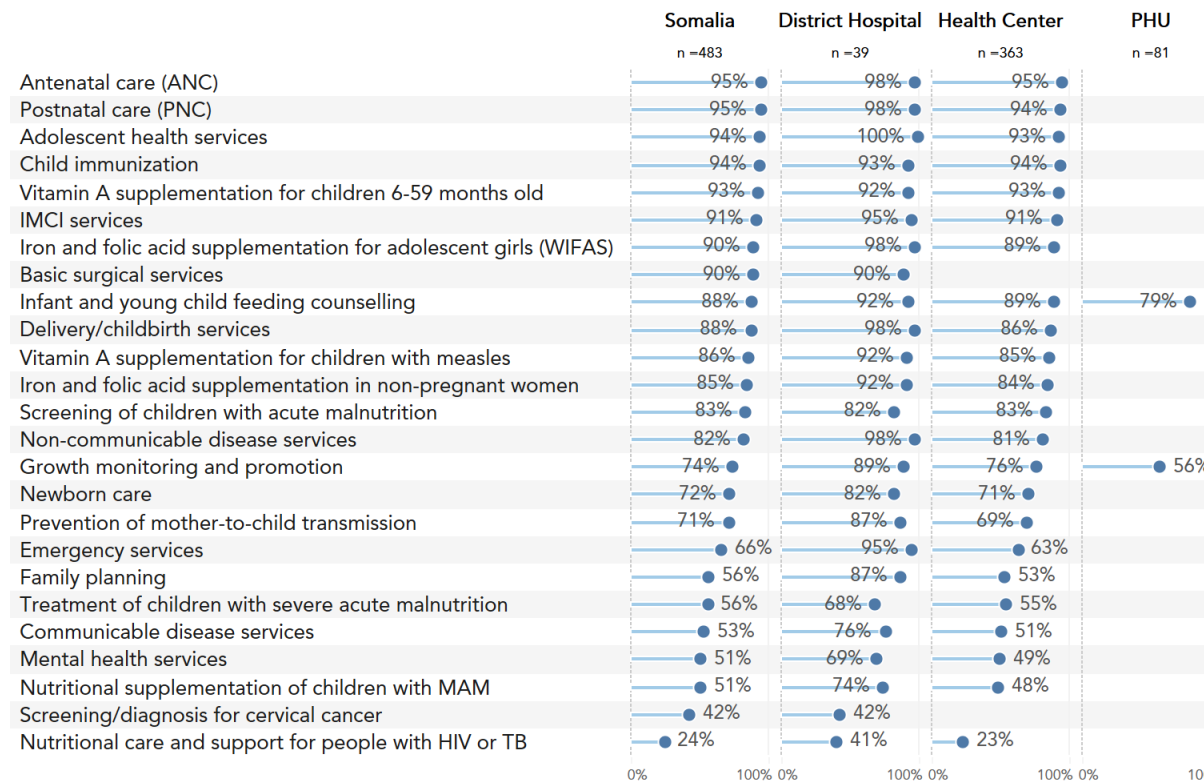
| | Somalia n =483 | District Hospital n =39 | Health Center n =363 | PHU n =81 |
|---|---|---|---|---|
| Antenatal care (ANC) | 95% | 98% | 95% | |
| Postnatal care (PNC) | 95% | 98% | 94% | |
| Adolescent health services | 94% | 100% | 93% | |
| Child immunization | 94% | 93% | 94% | |
| Vitamin A supplementation for children 6-59 months old | 93% | 92% | 93% | |
| IMCI services | 91% | 95% | 91% | |
| Iron and folic acid supplementation for adolescent girls (WIFAS) | 90% | 98% | 89% | |
| Basic surgical services | 90% | 90% | | |
| Infant and young child feeding counselling | 88% | 92% | 89% | 79% |
| Delivery/childbirth services | 88% | 98% | 86% | |
| Vitamin A supplementation for children with measles | 86% | 92% | 85% | |
| Iron and folic acid supplementation in non-pregnant women | 85% | 92% | 84% | |
| Screening of children with acute malnutrition | 83% | 82% | 83% | |
| Non-communicable disease services | 82% | 98% | 81% | |
| Growth monitoring and promotion | 74% | 89% | 76% | 56% |
| Newborn care | 72% | 82% | 71% | |
| Prevention of mother-to-child transmission | 71% | 87% | 69% | |
| Emergency services | 66% | 95% | 63% | |
| Family planning | 56% | 87% | 53% | |
| Treatment of children with severe acute malnutrition | 56% | 68% | 55% | |
| Communicable disease services | 53% | 76% | 51% | |
| Mental health services | 51% | 69% | 49% | |
| Nutritional supplementation of children with MAM | 51% | 74% | 48% | |
| Screening/diagnosis for cervical cancer | 42% | 42% | | |
| Nutritional care and support for people with HIV or TB | 24% | 41% | 23% | |

0% 100% 0% 100% 0% 100% 0% 10